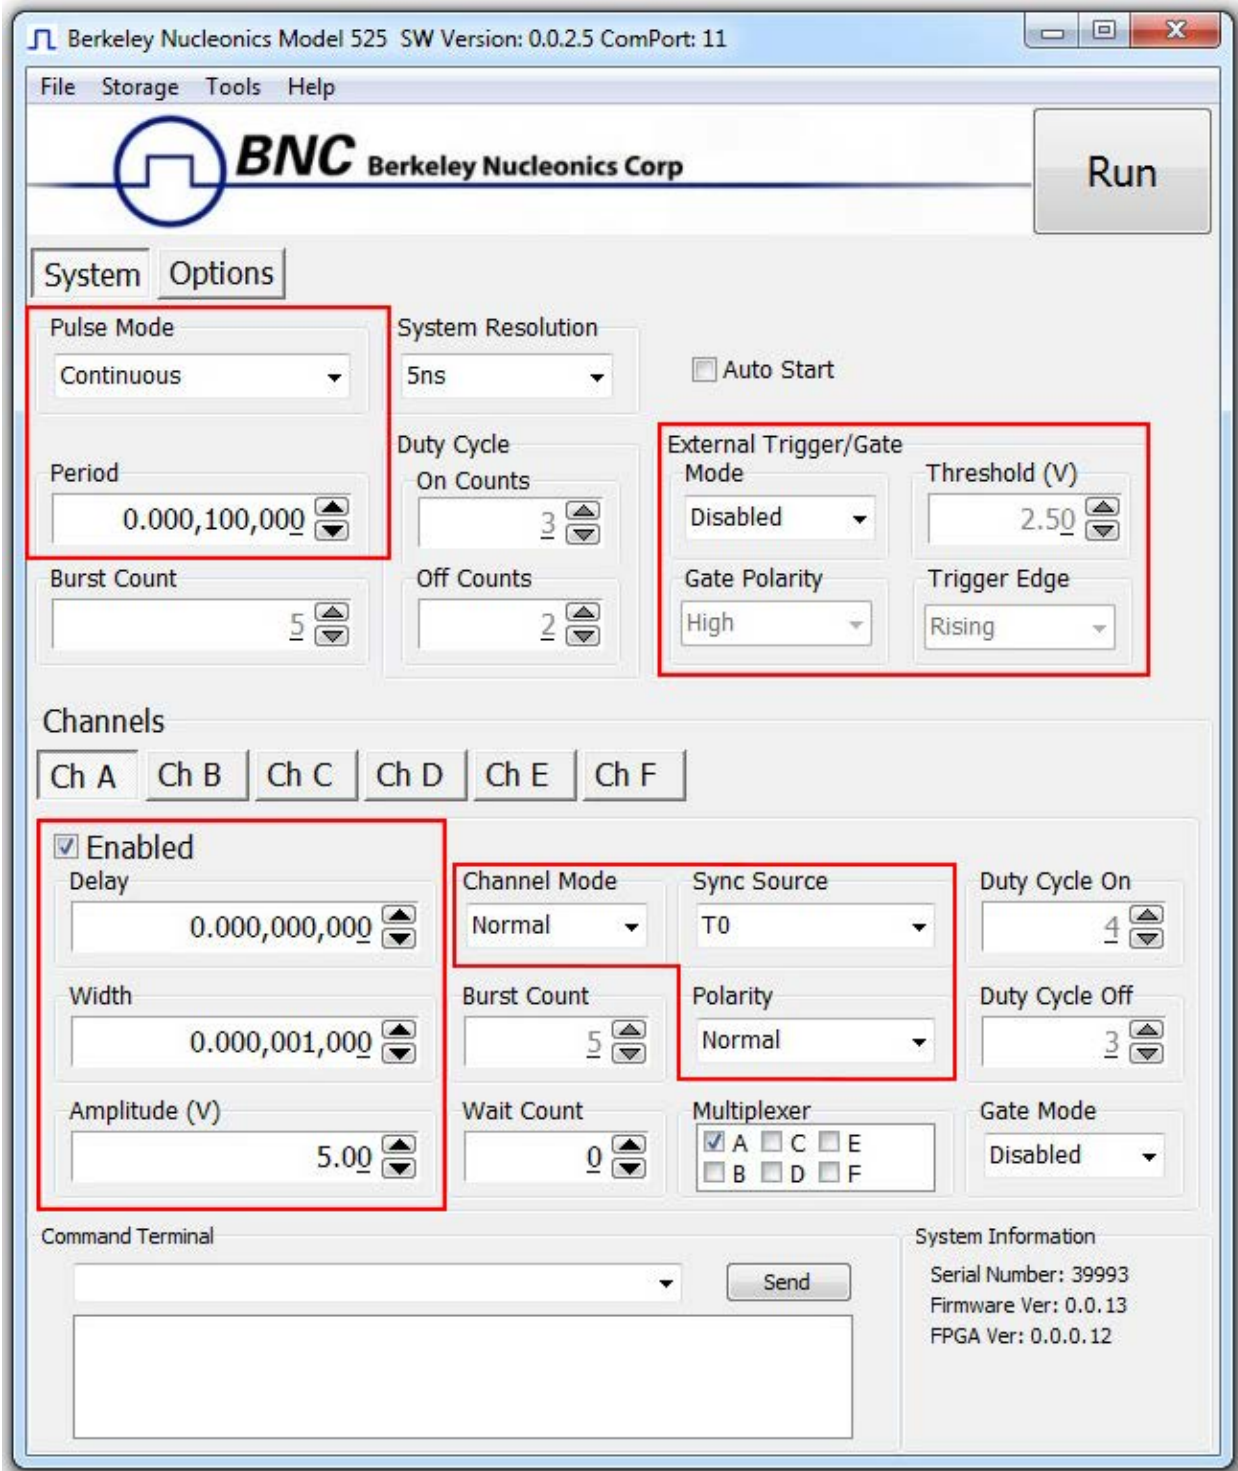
Berkeley Nucleonics Model 525 SW Version: 0.0.2.5 ComPort: 11

File Storage Tools Help

BNC Berkeley Nucleonics Corp

Run

System Options

Pulse Mode
Continuous

System Resolution
5ns

Auto Start

Period
0.000,100,000

Duty Cycle
On Counts
3

External Trigger/Gate
Mode
Disabled

Threshold (V)
2.50

Burst Count
5

Off Counts
2

Gate Polarity
High

Trigger Edge
Rising

Channels

Ch A Ch B Ch C Ch D Ch E Ch F

Enabled
Delay
0.000,000,000

Channel Mode
Normal

Sync Source
T0

Duty Cycle On
4

Width
0.000,001,000

Burst Count
5

Polarity
Normal

Duty Cycle Off
3

Amplitude (V)
5.00

Wait Count
0

Multiplexer
A C E
B D F

Gate Mode
Disabled

Command Terminal

Send

System Information
Serial Number: 39993
Firmware Ver: 0.0.13
FPGA Ver: 0.0.0.12